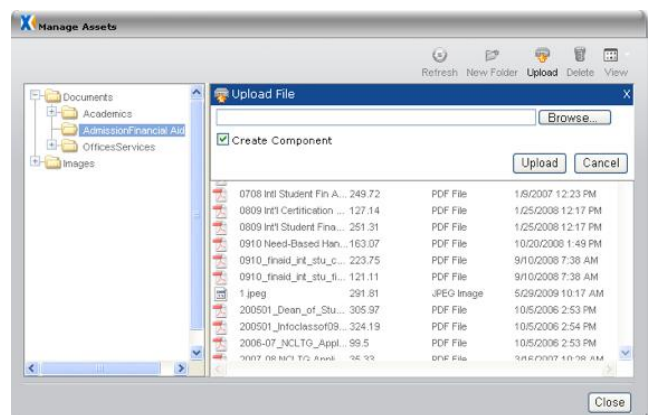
Manage Assets

Refresh New Folder Upload Delete View

Documents
Academics
AdmissionFinancial Aid
OfficesServices
Images

Upload File X

Browse...

Create Component

Upload Cancel

| | | | |
|---|---|---|---|
| 0708 Intl Student Fin A... | 249.72 | PDF File | 1/9/2007 12:23 PM |
| 0809 Int'l Certification ... | 127.14 | PDF File | 1/25/2008 12:17 PM |
| 0809 Int'l Student Fina... | 251.31 | PDF File | 1/25/2008 12:17 PM |
| 0910 Need-Based Han... | 163.07 | PDF File | 10/20/2008 1:49 PM |
| 0910_finaid_int_stu_c... | 223.75 | PDF File | 9/10/2008 7:38 AM |
| 0910_finaid_int_stu_fi... | 121.11 | PDF File | 9/10/2008 7:38 AM |
| 1.jpeg | 291.81 | JPEG Image | 5/29/2009 10:17 AM |
| 200501_Dean_of_Stu... | 305.97 | PDF File | 10/5/2006 2:53 PM |
| 200501_Infoclassof09... | 324.19 | PDF File | 10/5/2006 2:54 PM |
| 2006-07_NCLTG_Appl... | 99.5 | PDF File | 10/5/2006 2:53 PM |
| 2007-08 NCLTG Appl... | 35.33 | PDF File | 3/16/2007 10:28 AM |

Close